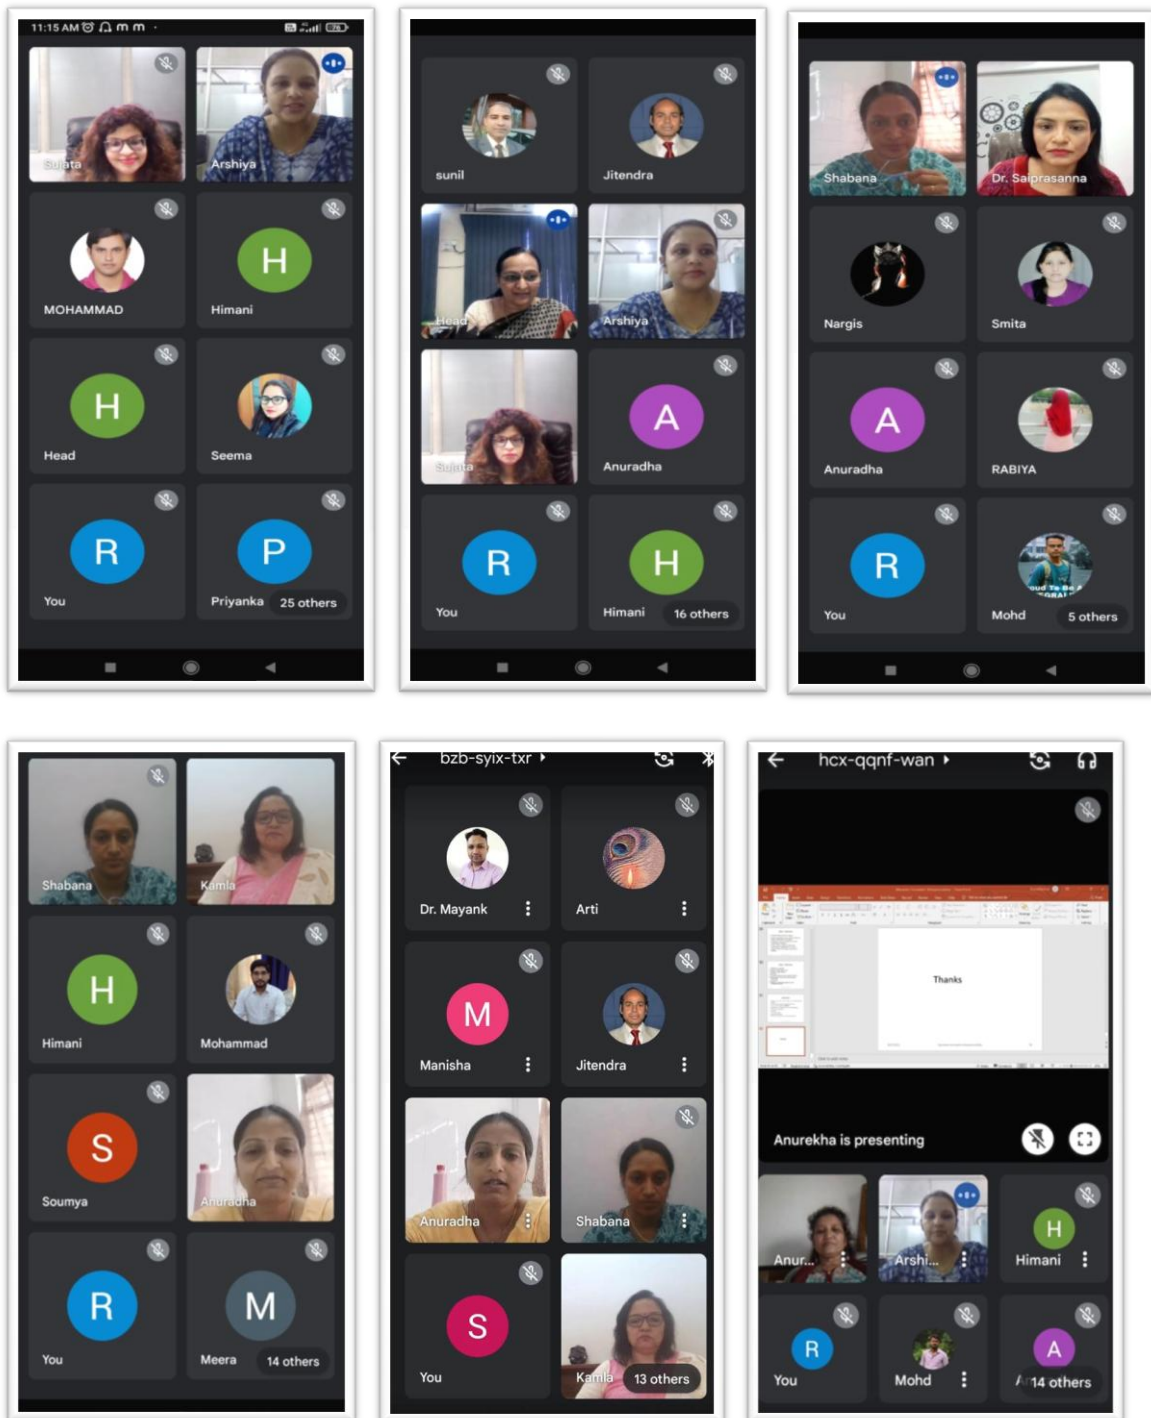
11:15 AM

Sujata
Arshiya
MOHAMMAD
H
Himani
H
Head
Seema
R
You
P
Priyanka
25 others

sunil
Jitendra
Head
Arshiya
Sujata
A
Anuradha
R
You
H
Himani
16 others

Shabana
Dr. Saiprasanna
Nargis
Smita
A
Anuradha
RABIYA
R
You
Mohd
5 others

Shabana
Kamla
H
Himani
Mohammad
S
Soumya
Anuradha
R
You
M
Meera
14 others

bzb-syix-txr
Dr. Mayank
Arti
M
Manisha
Jitendra
Anuradha
Shabana
S
You
Kamla
13 others

hcx-qqnf-wan
Thanks
Anurekha is presenting
Anur...
Arshi...
H
Himani
R
You
Mohd
A
14 others